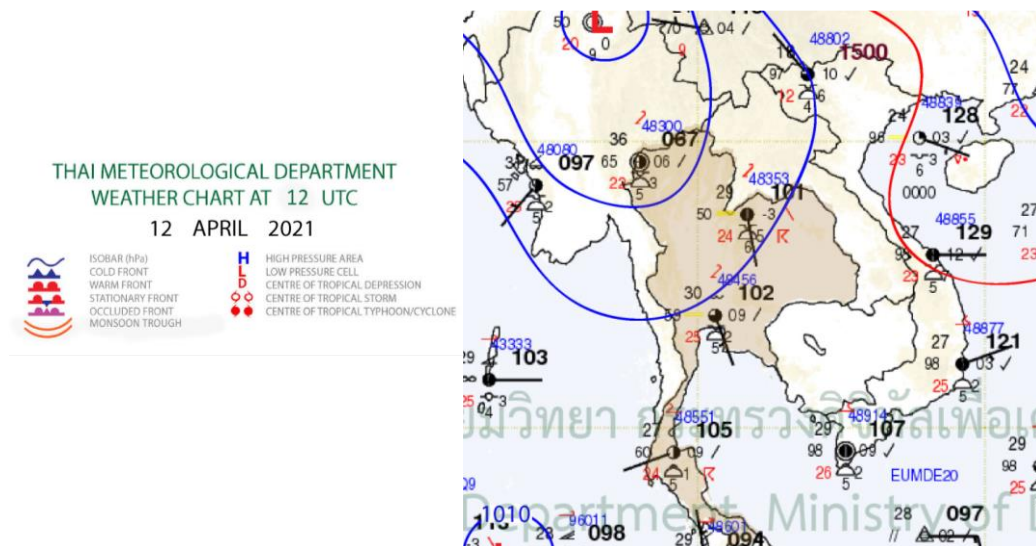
THAI METEOROLOGICAL DEPARTMENT
WEATHER CHART AT 12 UTC
12 APRIL 2021

ISOBAR (hPa)
COLD FRONT
WARM FRONT
STATIONARY FRONT
OCCLUDED FRONT
MONSOON TROUGH

H HIGH PRESSURE AREA
L LOW PRESSURE CELL
D CENTRE OF TROPICAL DEPRESSION
CENTRE OF TROPICAL STORM
CENTRE OF TROPICAL TYPHOON/CYCLONE

50 L 0 20 9 60 9 04 48802 18 1500 97 10 4 6 24 77 48300 48080 36 067 31 097 65 06 57 23 3 5 2 25 48353 101 29 50 -3 24 5 6 48838 128 24 96 03 23 3 6 0000 48855 129 27 27 71 12 23 5 48456 30 102 09 25 5 2 27 98 121 03 25 2 5 48877 43333 103 29 25 4 3 48551 105 27 60 09 24 1 48914 107 29 98 09 26 5 EUMDE20 29 98 25 1010 96011 098 48601 094 28 097 29

มวิทยา กระทรวง ดิจิทัลเพื่อเ
Department, Ministry of